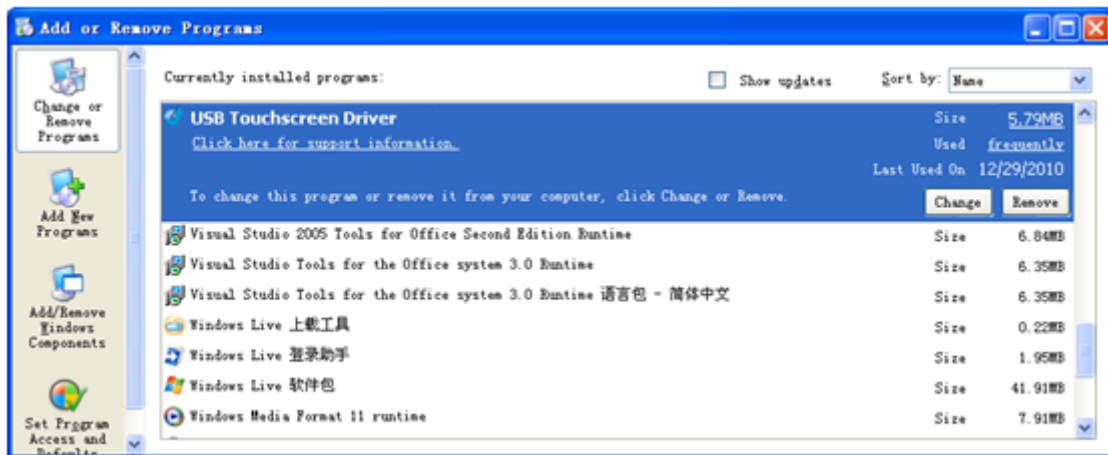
Add or Remove Programs

Change or Remove Programs

Add New Programs

Add/Remove Windows Components

Set Program Access and Defaults

Currently installed programs:

Show updates

Sort by: Name

USB Touchscreen Driver

Size 5.79MB

Click here for support information.

Used frequently

Last Used On 12/29/2010

To change this program or remove it from your computer, click Change or Remove.

Change Remove

| | | |
|---|---|---|
| Visual Studio 2005 Tools for Office Second Edition Runtime | Size | 6.84MB |
| Visual Studio Tools for the Office system 3.0 Runtime | Size | 6.35MB |
| Visual Studio Tools for the Office system 3.0 Runtime 语言包 - 简体中文 | Size | 6.35MB |
| Windows Live 上载工具 | Size | 0.22MB |
| Windows Live 登录助手 | Size | 1.95MB |
| Windows Live 软件包 | Size | 41.91MB |
| Windows Media Format 11 runtime | Size | 7.91MB |